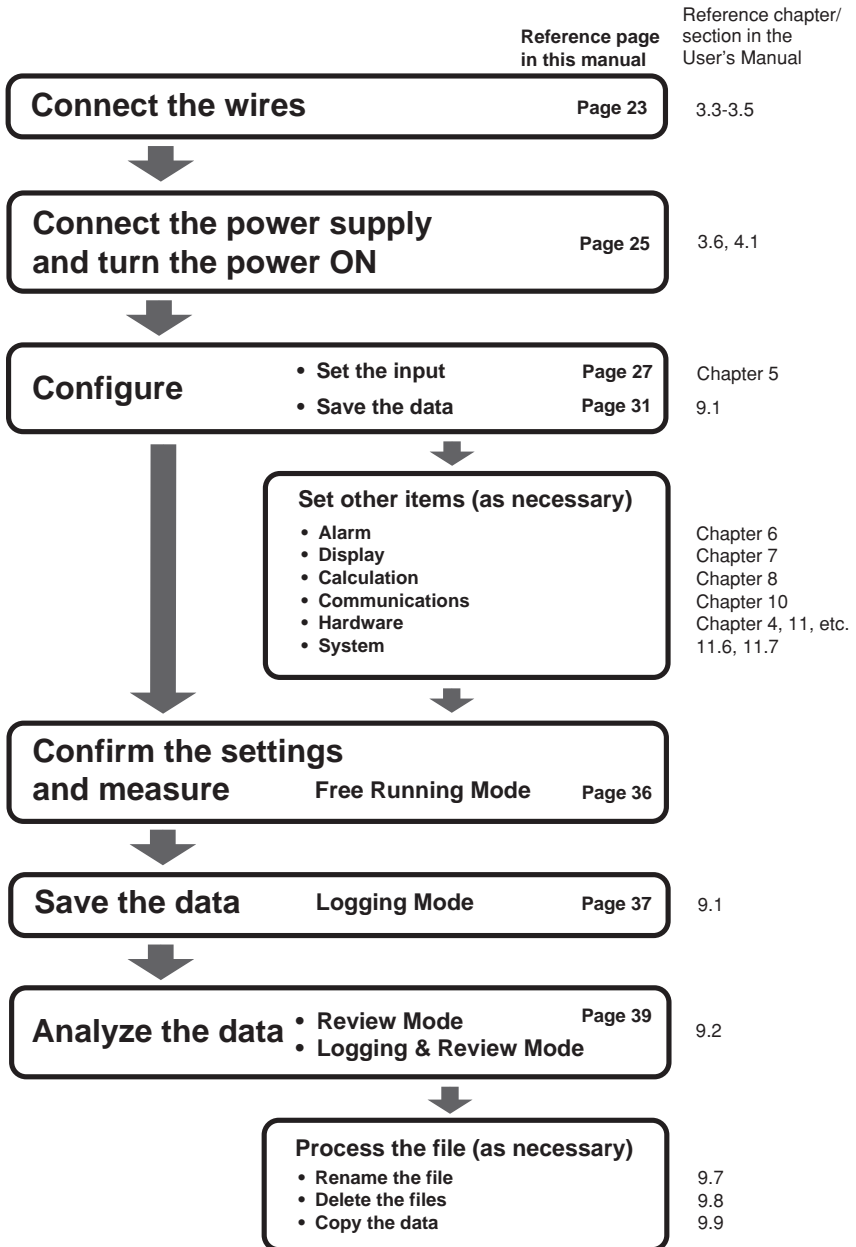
Reference page in this manual

Reference chapter/ section in the User's Manual

Connect the wires
Page 23
3.3-3.5

Connect the power supply and turn the power ON
Page 25
3.6, 4.1

Configure
• Set the input
Page 27
Chapter 5
• Save the data
Page 31
9.1

Set other items (as necessary)
• Alarm
Chapter 6
• Display
Chapter 7
• Calculation
Chapter 8
• Communications
Chapter 10
• Hardware
Chapter 4, 11, etc.
• System
11.6, 11.7

Confirm the settings and measure
Free Running Mode
Page 36

Save the data
Logging Mode
Page 37
9.1

Analyze the data
• Review Mode
• Logging & Review Mode
Page 39
9.2

Process the file (as necessary)
• Rename the file
9.7
• Delete the files
9.8
• Copy the data
9.9